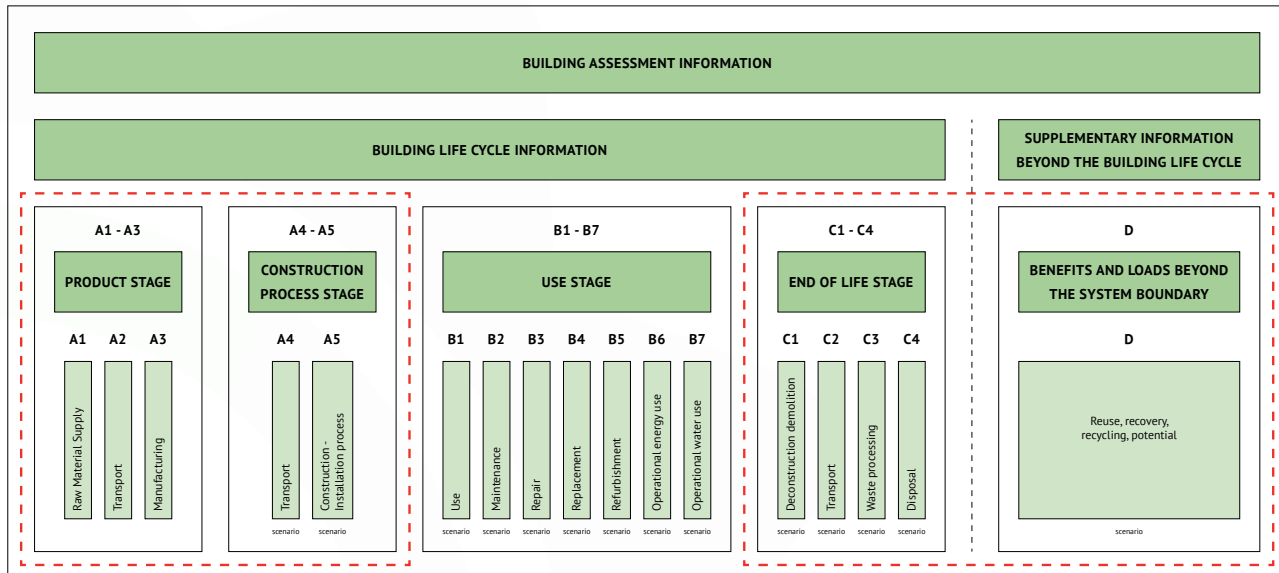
BUILDING ASSESSMENT INFORMATION

BUILDING LIFE CYCLE INFORMATION

SUPPLEMENTARY INFORMATION BEYOND THE BUILDING LIFE CYCLE

A1 - A3

PRODUCT STAGE

A1 A2 A3

Raw Material Supply

Transport

Manufacturing

A4 - A5

CONSTRUCTION PROCESS STAGE

A4 A5

Transport

Construction - Installation process

scenario scenario

B1 - B7

USE STAGE

B1 B2 B3 B4 B5 B6 B7

Use

Maintenance

Repair

Replacement

Refurbishment

Operational energy use

Operational water use

scenario scenario scenario scenario scenario scenario scenario

C1 - C4

END OF LIFE STAGE

C1 C2 C3 C4

Deconstruction demolition

Transport

Waste processing

Disposal

scenario scenario scenario scenario

D

BENEFITS AND LOADS BEYOND THE SYSTEM BOUNDARY

D

Reuse, recovery, recycling, potential

scenario